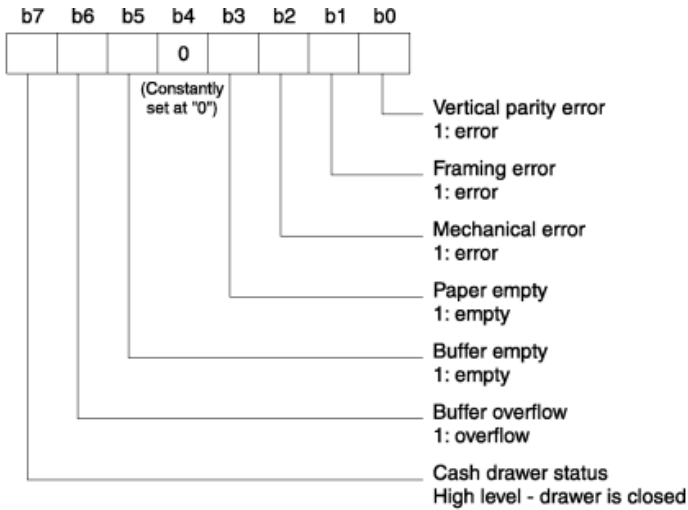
b7 b6 b5 b4 b3 b2 b1 b0

0

(Constantly set at "0")

Vertical parity error
1: error

Framing error
1: error

Mechanical error
1: error

Paper empty
1: empty

Buffer empty
1: empty

Buffer overflow
1: overflow

Cash drawer status
High level - drawer is closed